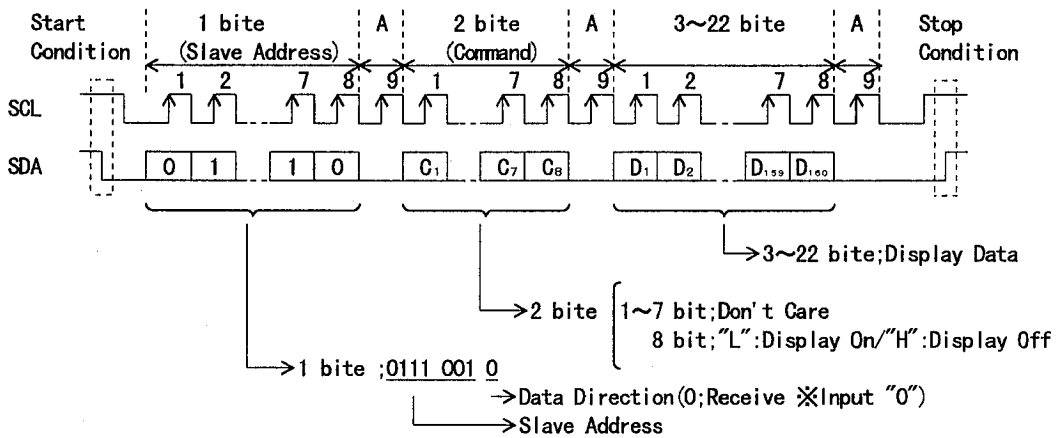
Start Condition

1 bite (Slave Address)

A

2 bite (Command)

A

3~22 bite

A

Stop Condition

1 2 7 8 9 1 7 8 9 1 2 7 8 9

SCL

SDA

0 1 1 0 $C_1$ $C_7$ $C_8$ $D_1$ $D_2$ $D_{159}$ $D_{160}$

→3~22 bite;Display Data

→2 bite 1~7 bit;Don't Care
8 bit;"L":Display On/"H":Display Off

→1 bite ;0111 001 0

→Data Direction(0;Receive ※Input "0")

→Slave Address